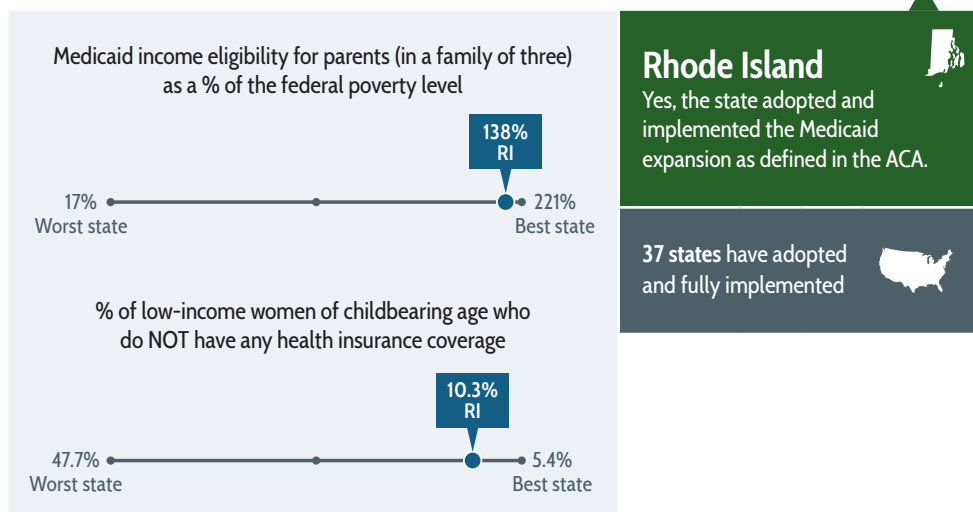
Medicaid income eligibility for parents (in a family of three) as a % of the federal poverty level

138%
RI

17%
Worst state

221%
Best state

% of low-income women of childbearing age who do NOT have any health insurance coverage

10.3%
RI

47.7%
Worst state

5.4%
Best state

Rhode Island

Yes, the state adopted and implemented the Medicaid expansion as defined in the ACA.

37 states have adopted and fully implemented